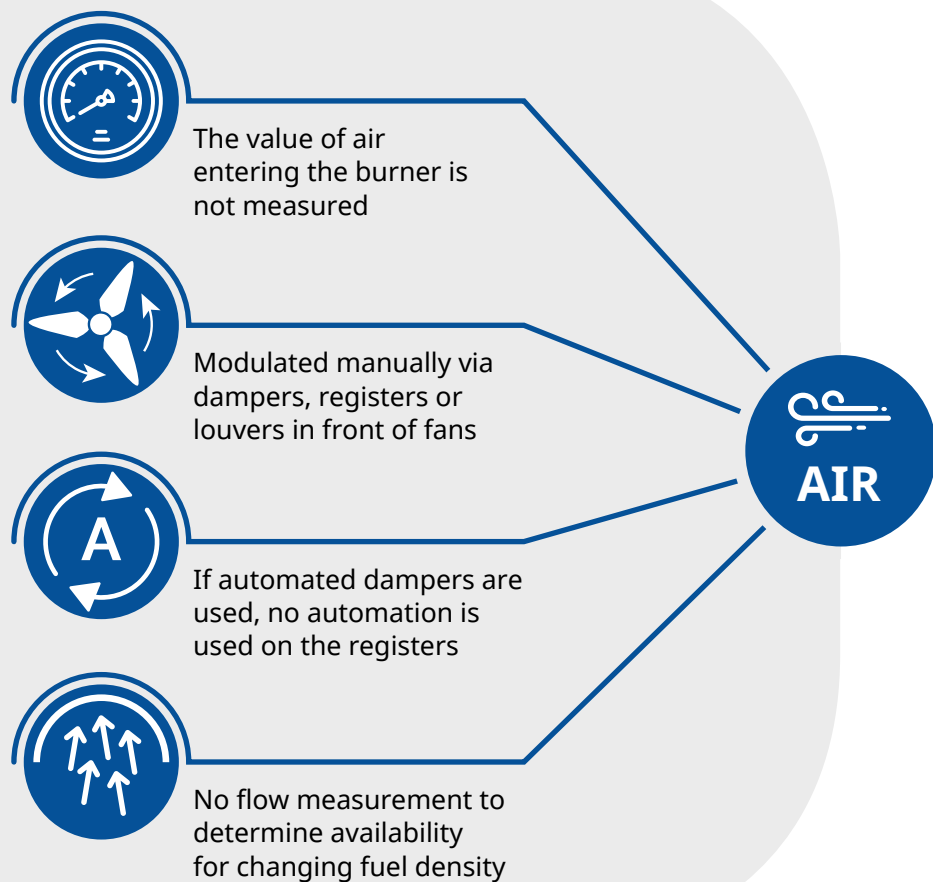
The value of air entering the burner is not measured

Modulated manually via dampers, registers or louvers in front of fans

A

If automated dampers are used, no automation is used on the registers

No flow measurement to determine availability for changing fuel density

AIR